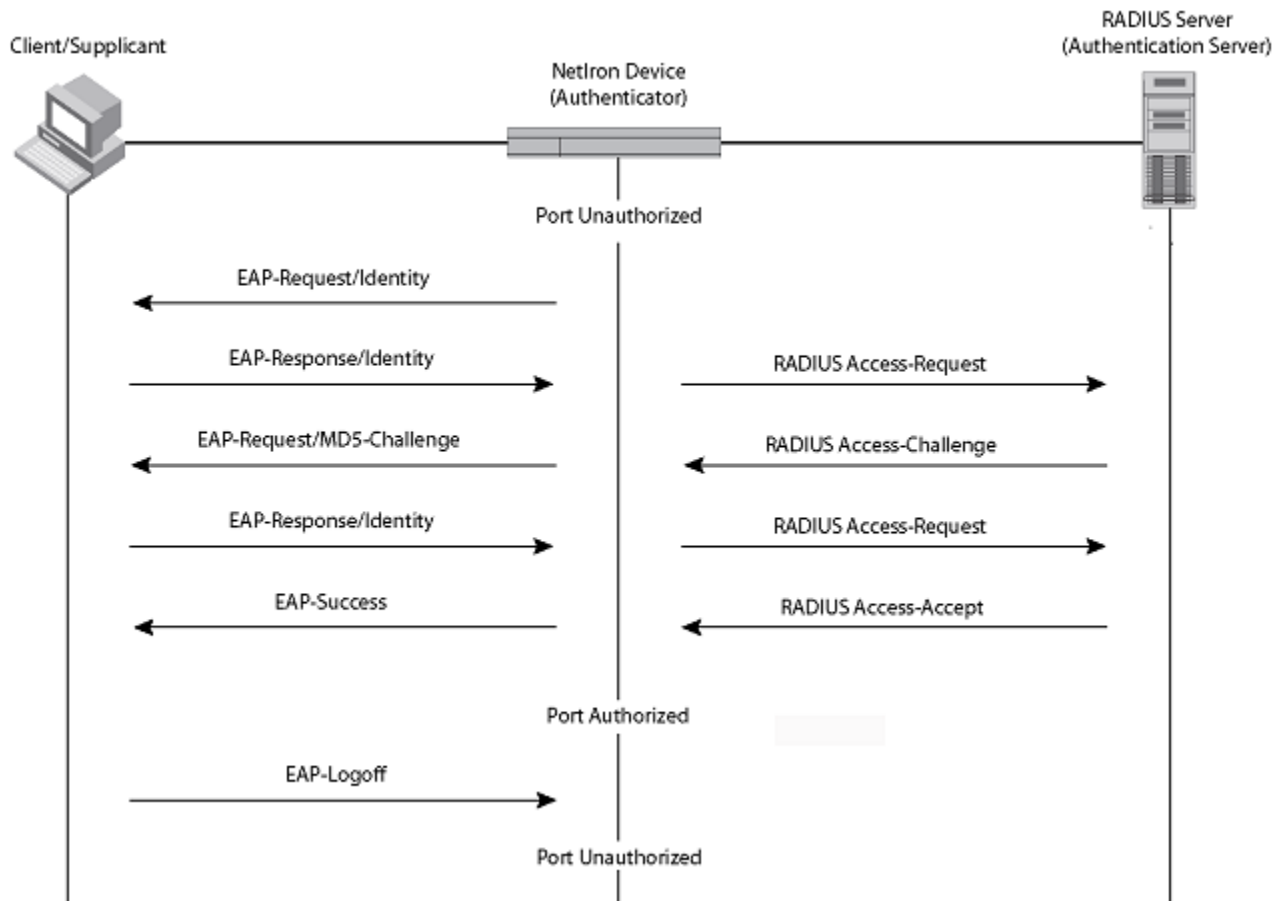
Client/Supplicant

NetIron Device
(Authenticator)

RADIUS Server
(Authentication Server)

Port Unauthorized

EAP-Request/Identity

EAP-Response/Identity

RADIUS Access-Request

EAP-Request/MD5-Challenge

RADIUS Access-Challenge

EAP-Response/Identity

RADIUS Access-Request

EAP-Success

RADIUS Access-Accept

Port Authorized

EAP-Logoff

Port Unauthorized